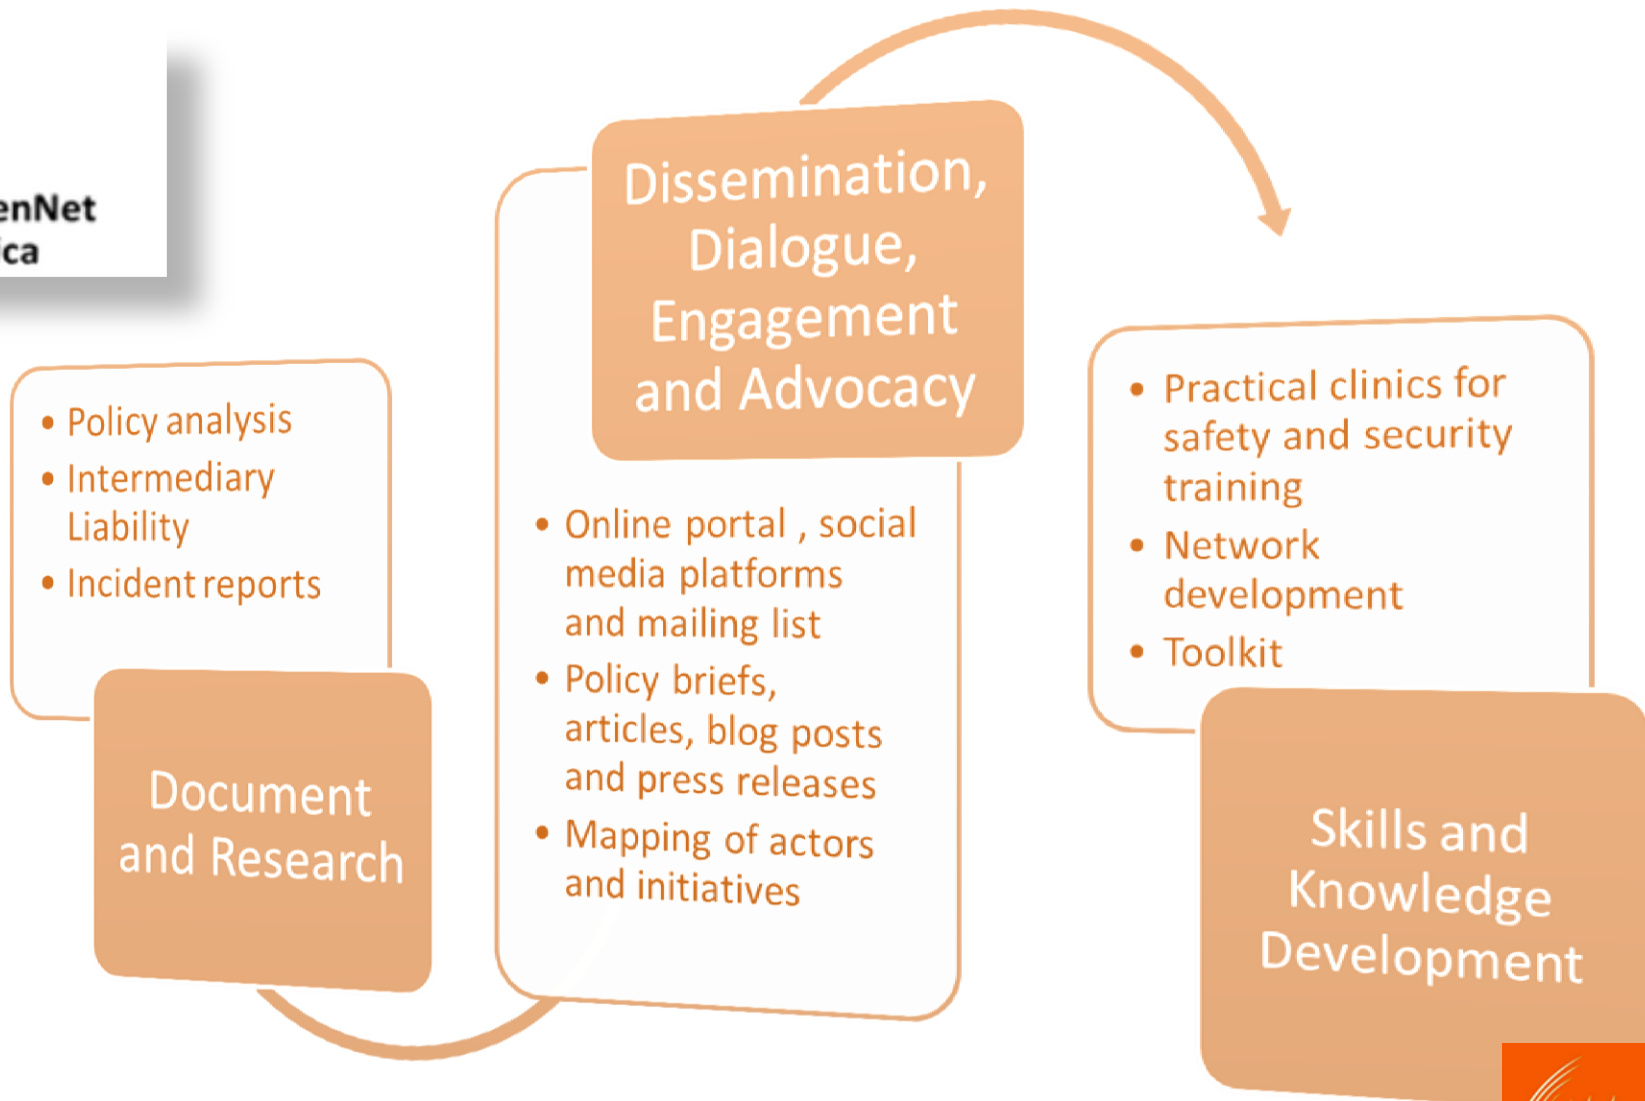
enNet
ica

Dissemination, Dialogue, Engagement and Advocacy

• Policy analysis
• Intermediary Liability
• Incident reports

Document and Research

• Online portal , social media platforms and mailing list
• Policy briefs, articles, blog posts and press releases
• Mapping of actors and initiatives

• Practical clinics for safety and security training
• Network development
• Toolkit

Skills and Knowledge Development